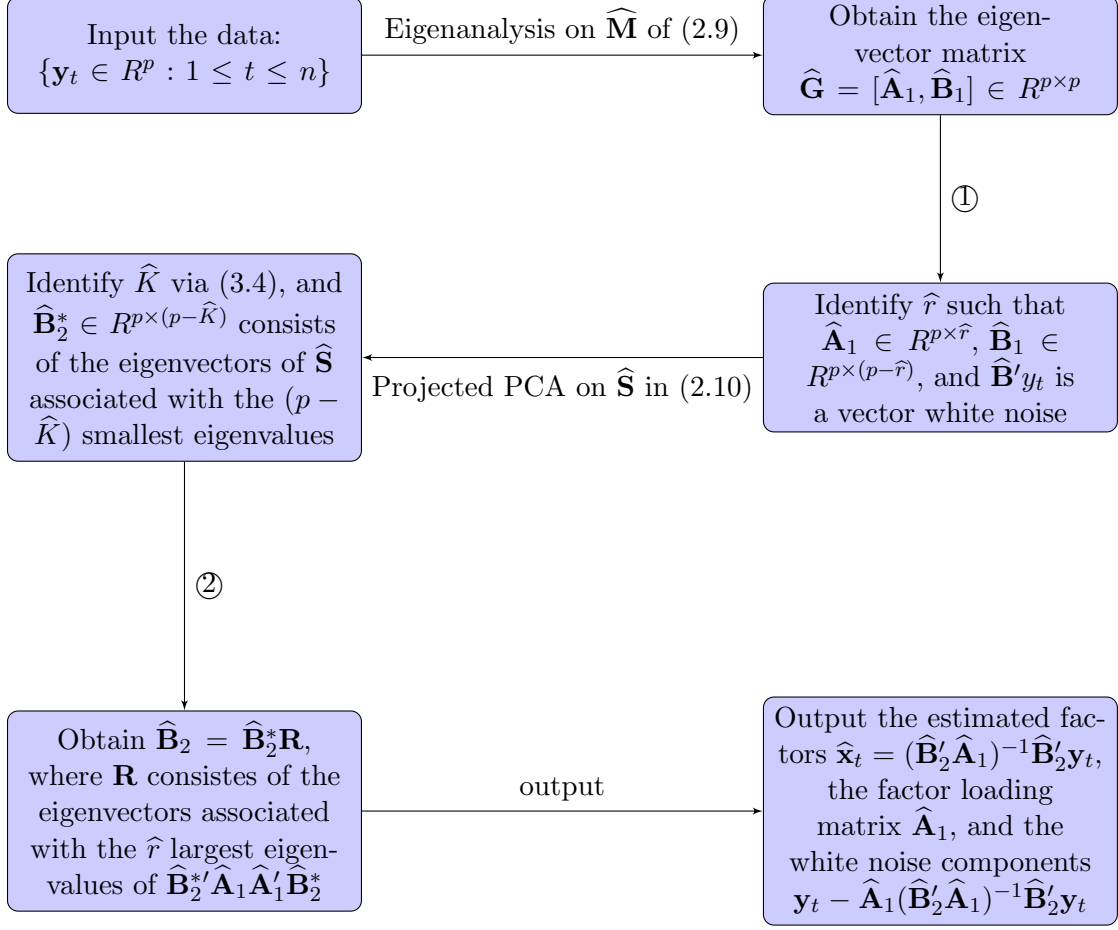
Input the data: $\{\mathbf{y}_t \in R^p : 1 \leq t \leq n\}$

Eigenanalysis on $\widehat{\mathbf{M}}$ of (2.9)

Obtain the eigenvector matrix $\widehat{\mathbf{G}} = [\widehat{\mathbf{A}}_1, \widehat{\mathbf{B}}_1] \in R^{p\times p}$

①

Identify $\widehat{r}$ such that $\widehat{\mathbf{A}}_1 \in R^{p\times\widehat{r}}$, $\widehat{\mathbf{B}}_1 \in R^{p\times(p-\widehat{r})}$, and $\widehat{\mathbf{B}}'y_t$ is a vector white noise

Projected PCA on $\widehat{\mathbf{S}}$ in (2.10)

Identify $\widehat{K}$ via (3.4), and $\widehat{\mathbf{B}}_2^* \in R^{p\times(p-\widehat{K})}$ consists of the eigenvectors of $\widehat{\mathbf{S}}$ associated with the $(p-\widehat{K})$ smallest eigenvalues

②

Obtain $\widehat{\mathbf{B}}_2 = \widehat{\mathbf{B}}_2^*\mathbf{R}$, where $\mathbf{R}$ consistes of the eigenvectors associated with the $\widehat{r}$ largest eigenvalues of $\widehat{\mathbf{B}}_2^{*\prime}\widehat{\mathbf{A}}_1\widehat{\mathbf{A}}_1'\widehat{\mathbf{B}}_2^*$

output

Output the estimated factors $\widehat{\mathbf{x}}_t = (\widehat{\mathbf{B}}_2'\widehat{\mathbf{A}}_1)^{-1}\widehat{\mathbf{B}}_2'\mathbf{y}_t$, the factor loading matrix $\widehat{\mathbf{A}}_1$, and the white noise components $\mathbf{y}_t - \widehat{\mathbf{A}}_1(\widehat{\mathbf{B}}_2'\widehat{\mathbf{A}}_1)^{-1}\widehat{\mathbf{B}}_2'\mathbf{y}_t$